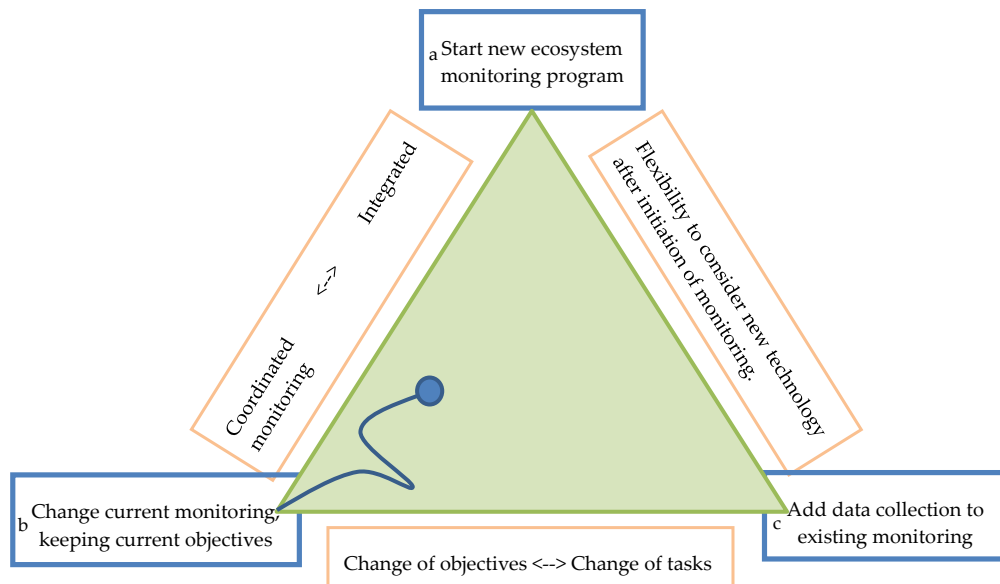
a Start new ecosystem monitoring program

Coordinated monitoring <--> Integrated

Flexibility to consider new technology after initiation of monitoring.

b Change current monitoring, keeping current objectives

Change of objectives <--> Change of tasks

c Add data collection to existing monitoring